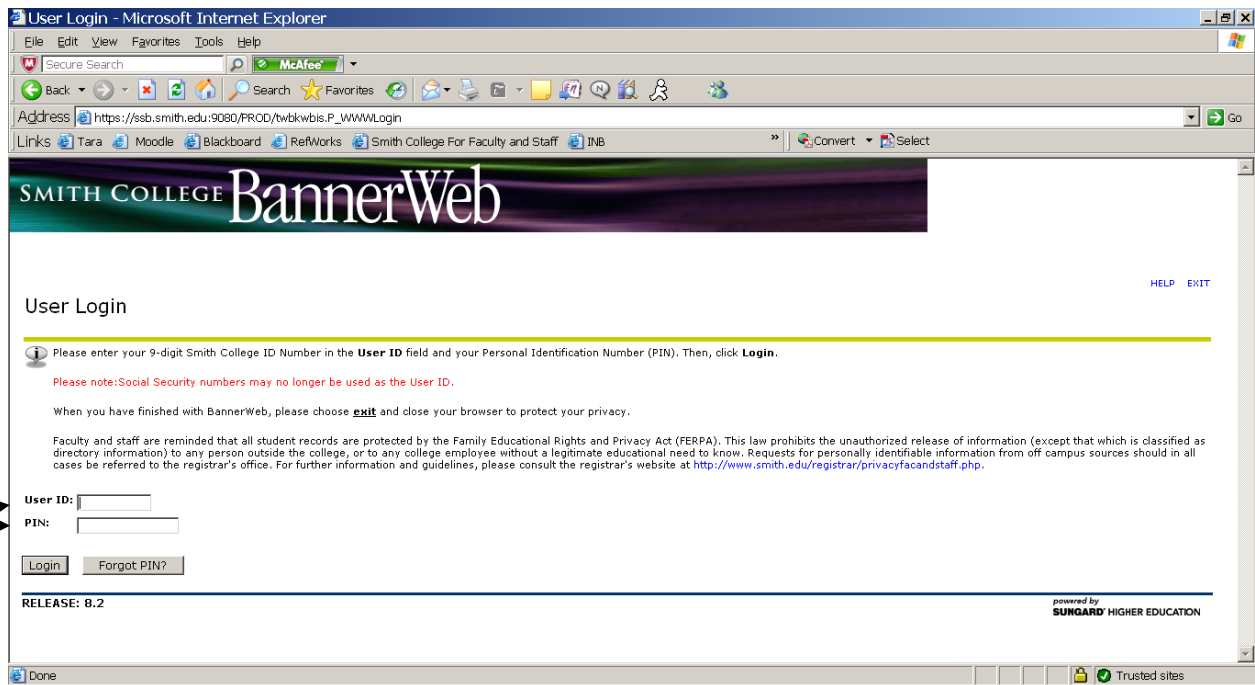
User Login - Microsoft Internet Explorer

File Edit View Favorites Tools Help

Secure Search McAfee

Back Search Favorites

Address https://ssb.smith.edu:9080/PROD/twbkwbis.P_WWWLogin Go

Links Tara Moodle Blackboard RefWorks Smith College For Faculty and Staff INB » Convert Select

SMITH COLLEGE BannerWeb

HELP EXIT

User Login

Please enter your 9-digit Smith College ID Number in the **User ID** field and your Personal Identification Number (PIN). Then, click **Login**.

Please note:Social Security numbers may no longer be used as the User ID.

When you have finished with BannerWeb, please choose **exit** and close your browser to protect your privacy.

Faculty and staff are reminded that all student records are protected by the Family Educational Rights and Privacy Act (FERPA). This law prohibits the unauthorized release of information (except that which is classified as directory information) to any person outside the college, or to any college employee without a legitimate educational need to know. Requests for personally identifiable information from off campus sources should in all cases be referred to the registrar's office. For further information and guidelines, please consult the registrar's website at http://www.smith.edu/registrar/privacyfacandstaff.php.

User ID:
PIN:

Login Forgot PIN?

RELEASE: 8.2

powered by SUNGARD HIGHER EDUCATION

Done Trusted sites